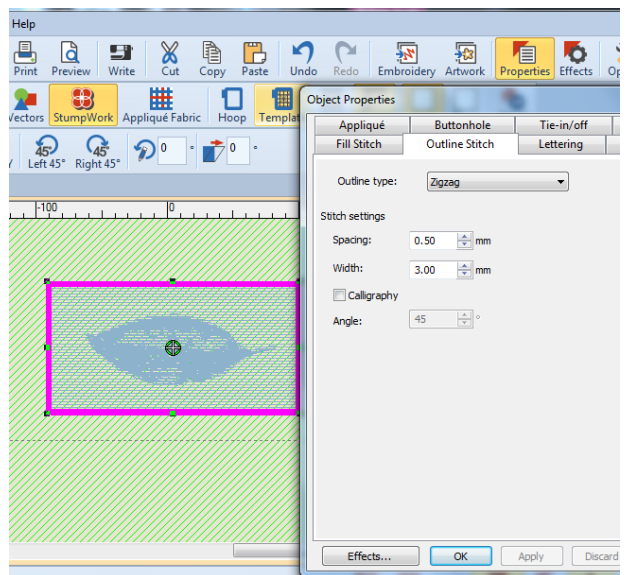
Help

Print Preview Write Cut Copy Paste Undo Redo Embroidery Artwork Properties Effects Op

Vectors StumpWork Appliqué Fabric Hoop Templat

45° Left 45° 45° Right 45° 0 ° 0 °

-100 0

Object Properties

Appliqué Buttonhole Tie-in/off
Fill Stitch Outline Stitch Lettering

Outline type: Zigzag

Stitch settings

Spacing: 0.50 mm

Width: 3.00 mm

Calligraphy

Angle: 45 °

Effects... OK Apply Discard